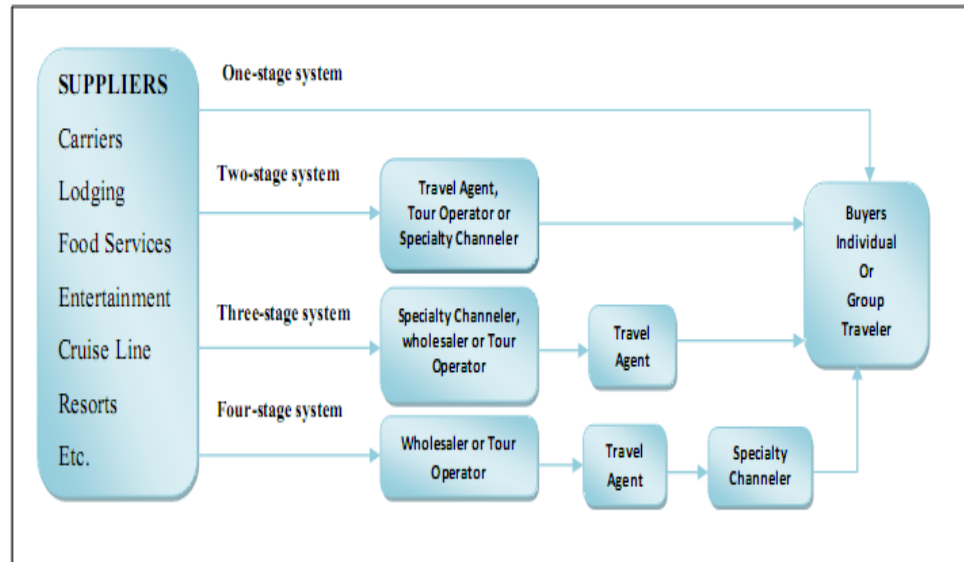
SUPPLIERS
Carriers
Lodging
Food Services
Entertainment
Cruise Line
Resorts
Etc.

One-stage system

Two-stage system

Travel Agent, Tour Operator or Specialty Channeler

Three-stage system

Specialty Channeler, wholesaler or Tour Operator

Travel Agent

Four-stage system

Wholesaler or Tour Operator

Travel Agent

Specialty Channeler

Buyers
Individual
Or
Group
Traveler